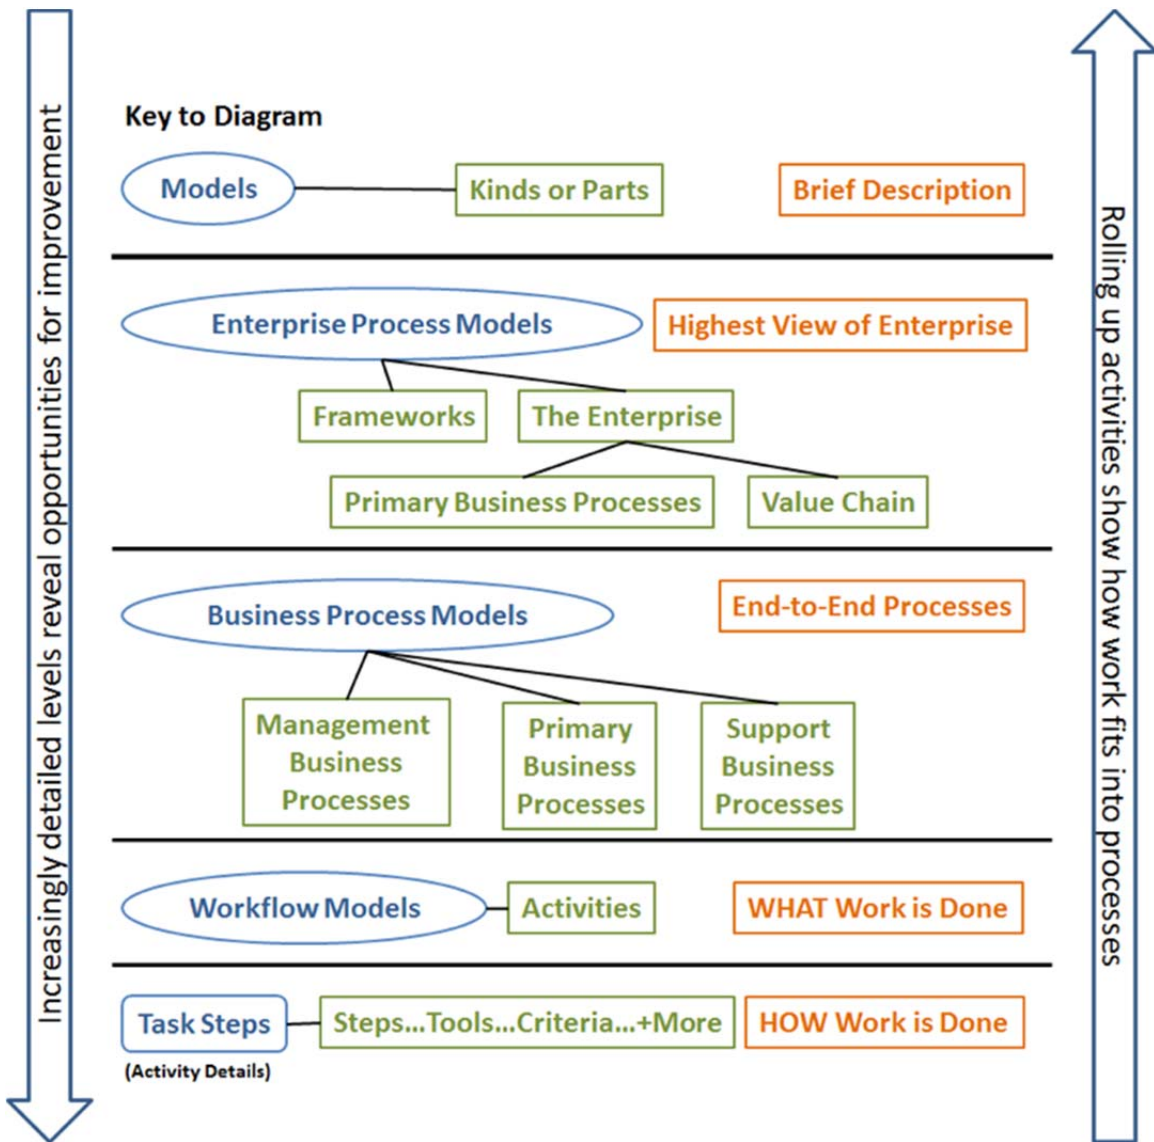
Increasingly detailed levels reveal opportunities for improvement

Key to Diagram

Models

Kinds or Parts

Brief Description

Enterprise Process Models

Highest View of Enterprise

Frameworks

The Enterprise

Primary Business Processes

Value Chain

Business Process Models

End-to-End Processes

Management Business Processes

Primary Business Processes

Support Business Processes

Workflow Models

Activities

WHAT Work is Done

Task Steps

(Activity Details)

Steps...Tools...Criteria...+More

HOW Work is Done

Rolling up activities show how work fits into processes